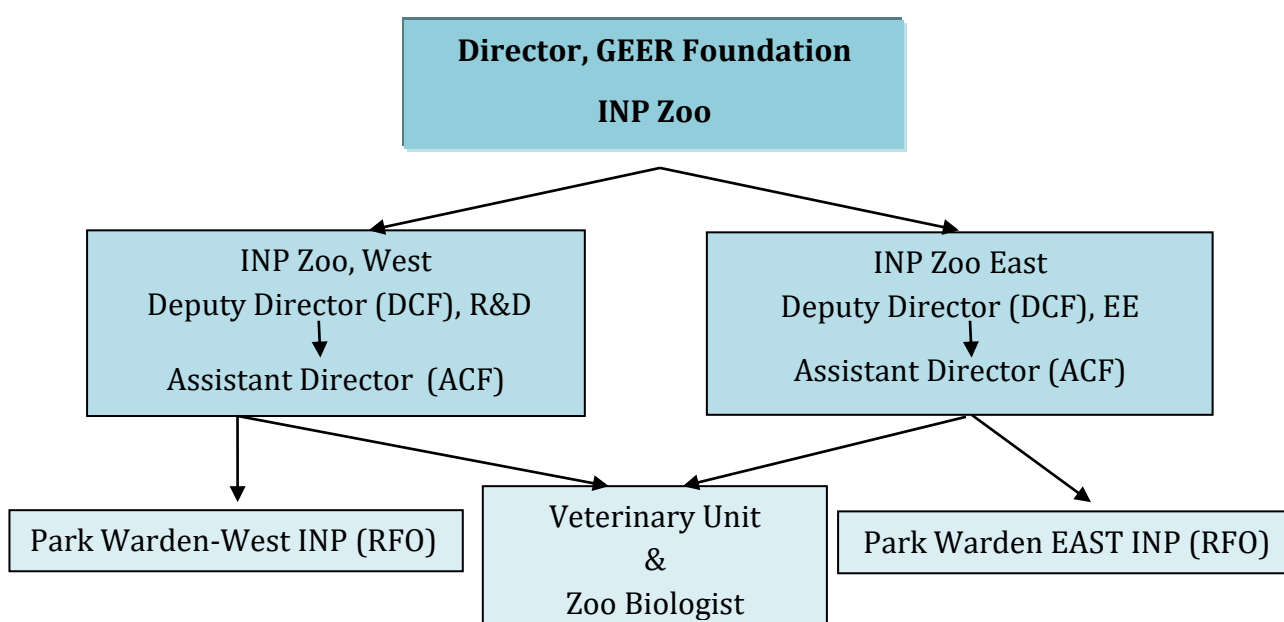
Director, GEER Foundation

INP Zoo

INP Zoo, West
Deputy Director (DCF), R&D
Assistant Director (ACF)

INP Zoo East
Deputy Director (DCF), EE
Assistant Director (ACF)

Park Warden-West INP (RFO)

Veterinary Unit
&
Zoo Biologist

Park Warden EAST INP (RFO)